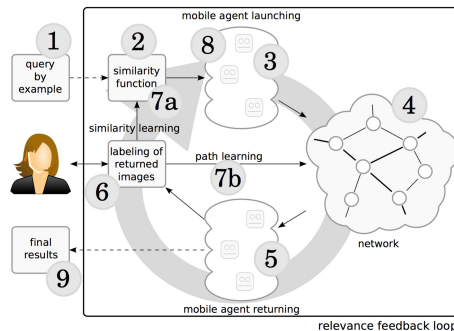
mobile agent launching

1

query by example

2

similarity function

7a

8

3

4

similarity learning

labeling of returned images

path learning

7b

6

network

final results

9

5

mobile agent returning

relevance feedback loop